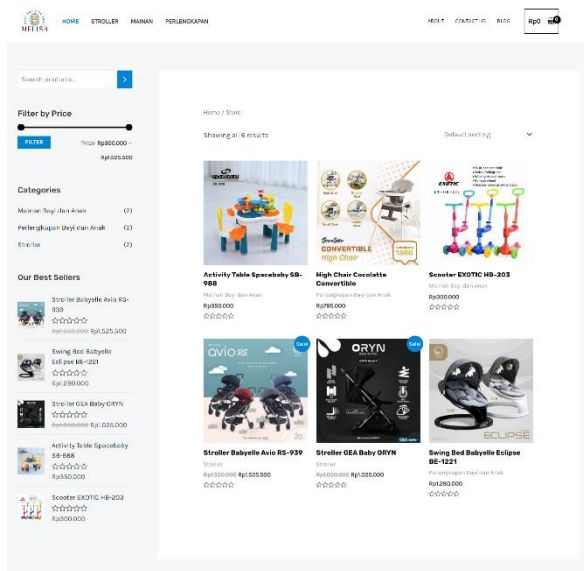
MELISA

HOME STROLLER MAINAN PERLENGKAPAN

ABOUT CONTACT US BLOG Rp0 0

Search products...

Filter by Price

FILTER Price: Rp300.000 — Rp1.525.500

Categories

Mainan Bayi dan Anak (2)

Perlengkapan Bayi dan Anak (2)

Stroller (2)

Our Best Sellers

Stroller Babyelle Avio RS-939
Rp3.550.000 Rp1.525.500

Swing Bed Babyelle Eclipse BE-1221
Rp1.280.000

Stroller GEA Baby ORYN
Rp3.600.000 Rp1.025.000

Activity Table Spacebaby SB-988
Rp350.000

Scooter EXOTIC HB-203
Rp300.000

Home / Store

Showing all 6 results

Default sorting

Activity Table Spacebaby SB-988
Mainan Bayi dan Anak
Rp350.000

High Chair Cocolatte Convertible
Perlengkapan Bayi dan Anak
Rp765.000

Scooter EXOTIC HB-203
Mainan Bayi dan Anak
Rp300.000

Sale!

Stroller Babyelle Avio RS-939
Stroller
Rp3.550.000 Rp1.525.500

Sale!

Stroller GEA Baby ORYN
Stroller
Rp3.600.000 Rp1.025.000

Swing Bed Babyelle Eclipse BE-1221
Perlengkapan Bayi dan Anak
Rp1.280.000